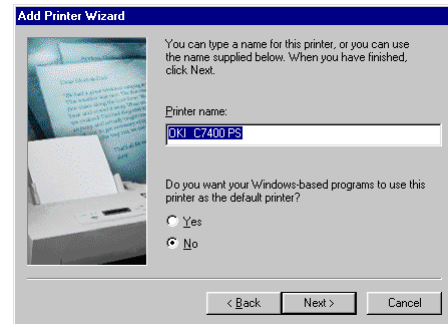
Add Printer Wizard

You can type a name for this printer, or you can use the name supplied below. When you have finished, click Next.

Printer name:

OKI C7400 PS

Do you want your Windows-based programs to use this printer as the default printer?

Yes

No

< Back

Next >

Cancel